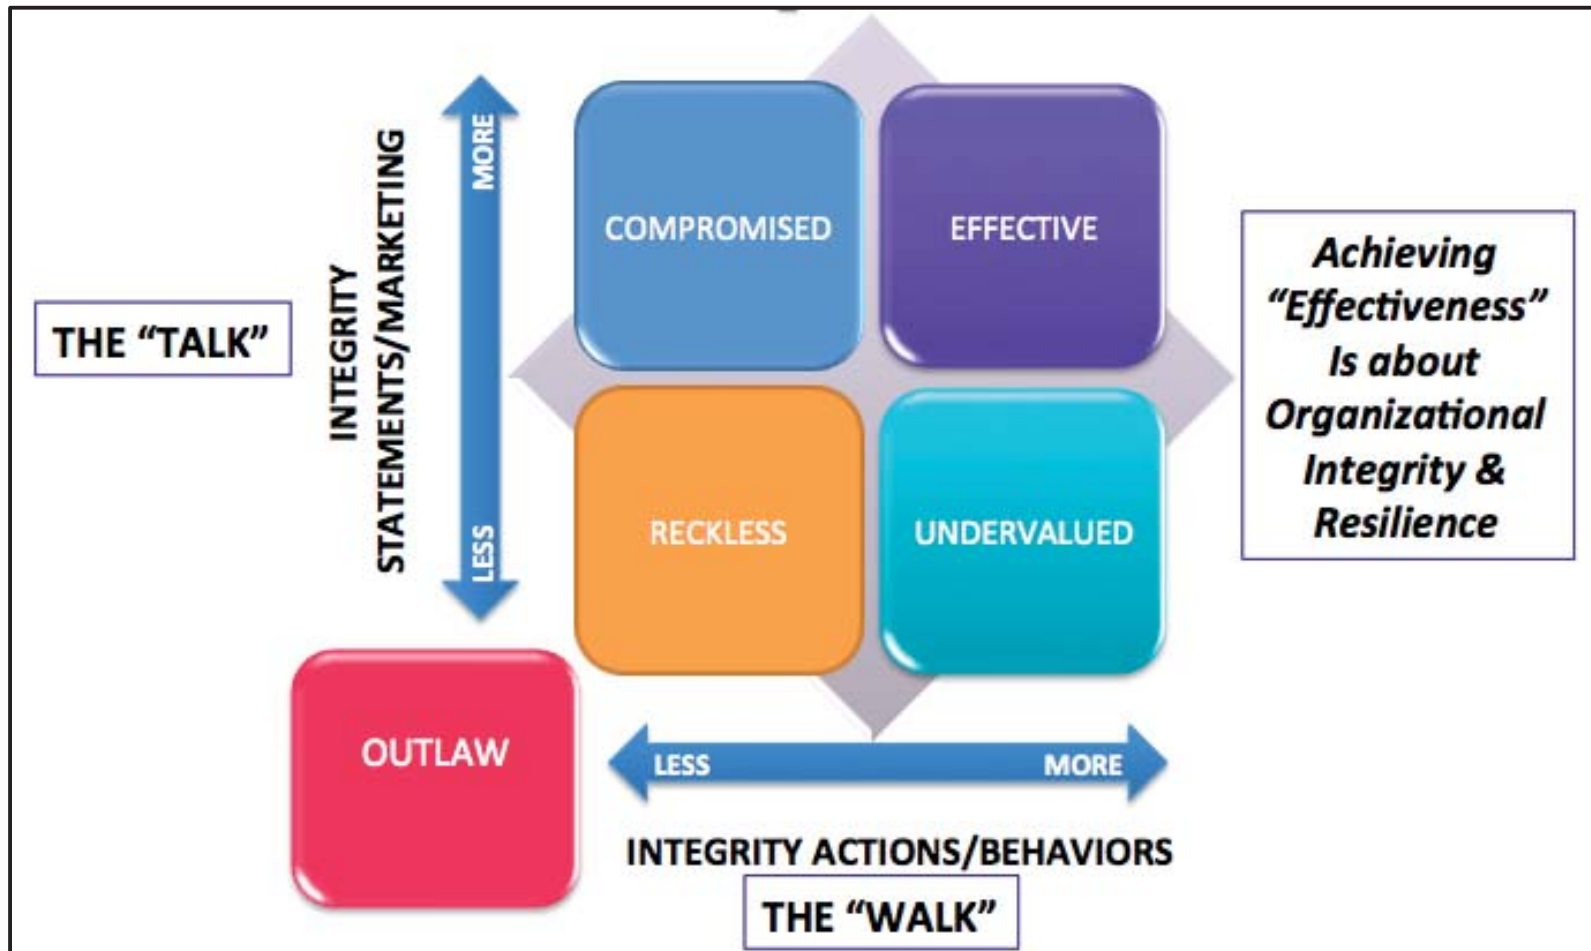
THE "TALK"

INTEGRITY STATEMENTS/MARKETING

MORE

LESS

COMPROMISED

EFFECTIVE

RECKLESS

UNDERVALUED

Achieving "Effectiveness" Is about Organizational Integrity & Resilience

OUTLAW

LESS

MORE

INTEGRITY ACTIONS/BEHAVIORS

THE "WALK"